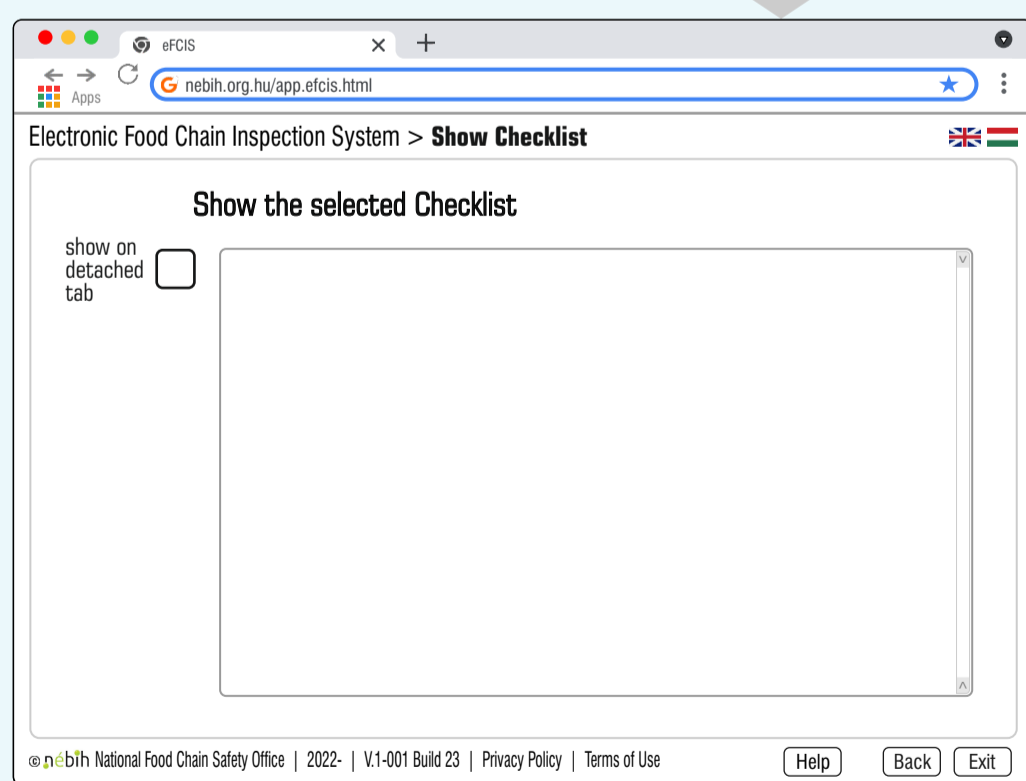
eFCIS

nebih.org.hu/app.efcis.html

Apps

Electronic Food Chain Inspection System > **Show Checklist**

Show the selected Checklist

show on detached tab

© nébih National Food Chain Safety Office | 2022- | V.1-001 Build 23 | Privacy Policy | Terms of Use

Help Back Exit